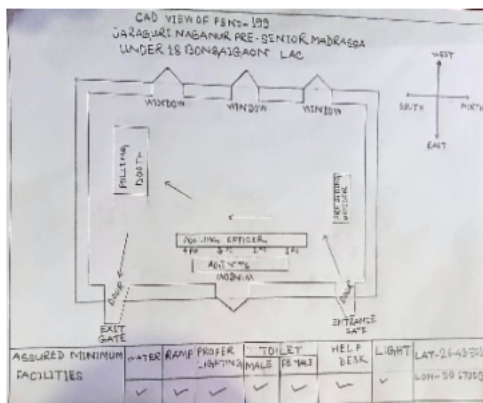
CAD VIEW OF PSNO- 199
JARAGURI NAGANUR PRE-SENIOR MADRASSA
UNDER 18 BONGAIGAON LAC

WEST
SOUTH
NORTH
EAST

WINDOW
WINDOW
WINDOW

POLLING BOOTH

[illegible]

POLLING OFFICERS
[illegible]
AGENTS
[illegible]

DOOR
EXIT GATE

DOOR
ENTRANCE GATE

| ASSURED MINIMUM FACILITIES | WATER | RAMP | PROPER LIGHTING | TOILET MALE | TOILET FEMALE | HELP DESK | LIGHT | LAT-26.43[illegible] LON-90.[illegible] |
|---|---|---|---|---|---|---|---|---|
| | ✓ | ✓ | ✓ | ✓ | ✓ | ✓ | ✓ | |